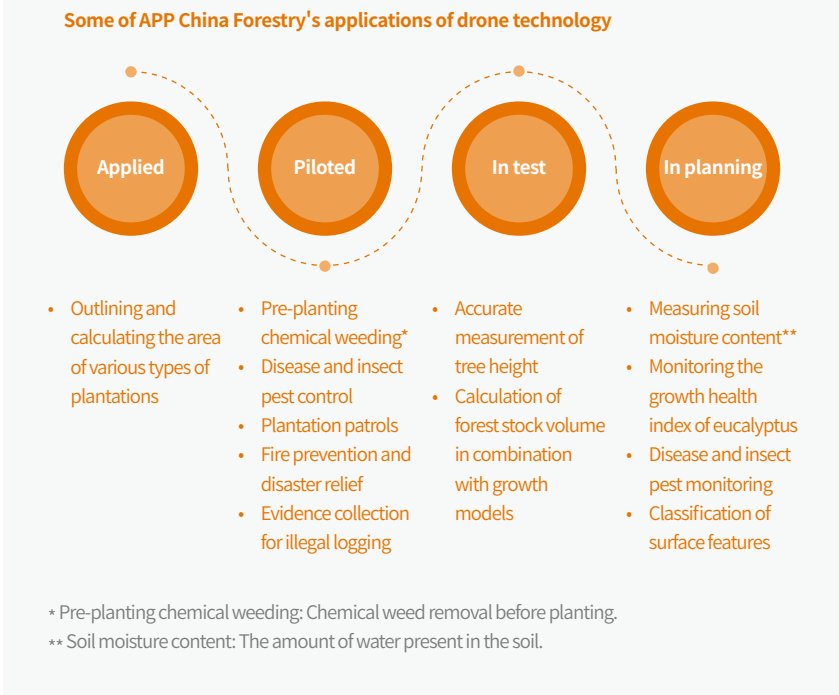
Some of APP China Forestry's applications of drone technology

Applied

Piloted

In test

In planning

- Outlining and calculating the area of various types of plantations

- Pre-planting chemical weeding*
- Disease and insect pest control
- Plantation patrols
- Fire prevention and disaster relief
- Evidence collection for illegal logging

- Accurate measurement of tree height
- Calculation of forest stock volume in combination with growth models

- Measuring soil moisture content**
- Monitoring the growth health index of eucalyptus
- Disease and insect pest monitoring
- Classification of surface features

* Pre-planting chemical weeding: Chemical weed removal before planting.
** Soil moisture content: The amount of water present in the soil.